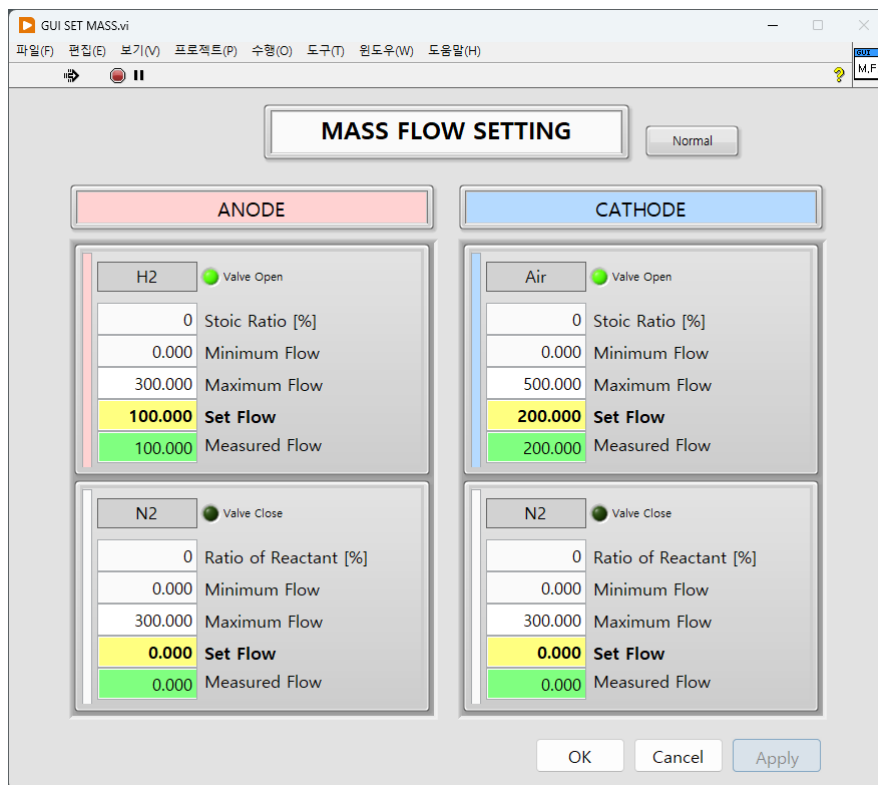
GUI SET MASS.vi

파일(F) 편집(E) 보기(V) 프로젝트(P) 수행(O) 도구(T) 윈도우(W) 도움말(H)

GUI
M,F

MASS FLOW SETTING

Normal

ANODE

CATHODE

H2 Valve Open

0 Stoic Ratio [%]
0.000 Minimum Flow
300.000 Maximum Flow
100.000 Set Flow
100.000 Measured Flow

N2 Valve Close

0 Ratio of Reactant [%]
0.000 Minimum Flow
300.000 Maximum Flow
0.000 Set Flow
0.000 Measured Flow

Air Valve Open

0 Stoic Ratio [%]
0.000 Minimum Flow
500.000 Maximum Flow
200.000 Set Flow
200.000 Measured Flow

N2 Valve Close

0 Ratio of Reactant [%]
0.000 Minimum Flow
300.000 Maximum Flow
0.000 Set Flow
0.000 Measured Flow

OK Cancel Apply